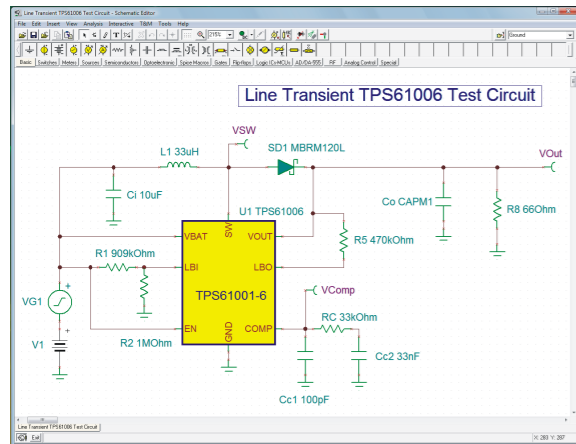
Line Transient TPS61006 Test Circuit - Schematic Editor
File Edit Insert View Analysis Interactive T&M Tools Help
215%
Ground
Basic Switches Meters Sources Semiconductors Optoelectronic Spice Macros Gates Flipflops Logic ICs+MCUs AD/DA/555 RF Analog Control Special

Line Transient TPS61006 Test Circuit

VSW
L1 33uH
SD1 MBRM120L
VOut
Ci 10uF
Co CAPM1
R8 66Ohm
U1 TPS61006
VBAT
SW
VOUT
R5 470kOhm
R1 909kOhm
LBI
LBO
VG1
TPS61001-6
VComp
V1
EN
GND
COMP
RC 33kOhm
R2 1MOhm
Cc2 33nF
Cc1 100pF

Line Transient TPS61006 Test Circuit
Exit
X: 283 Y: 287